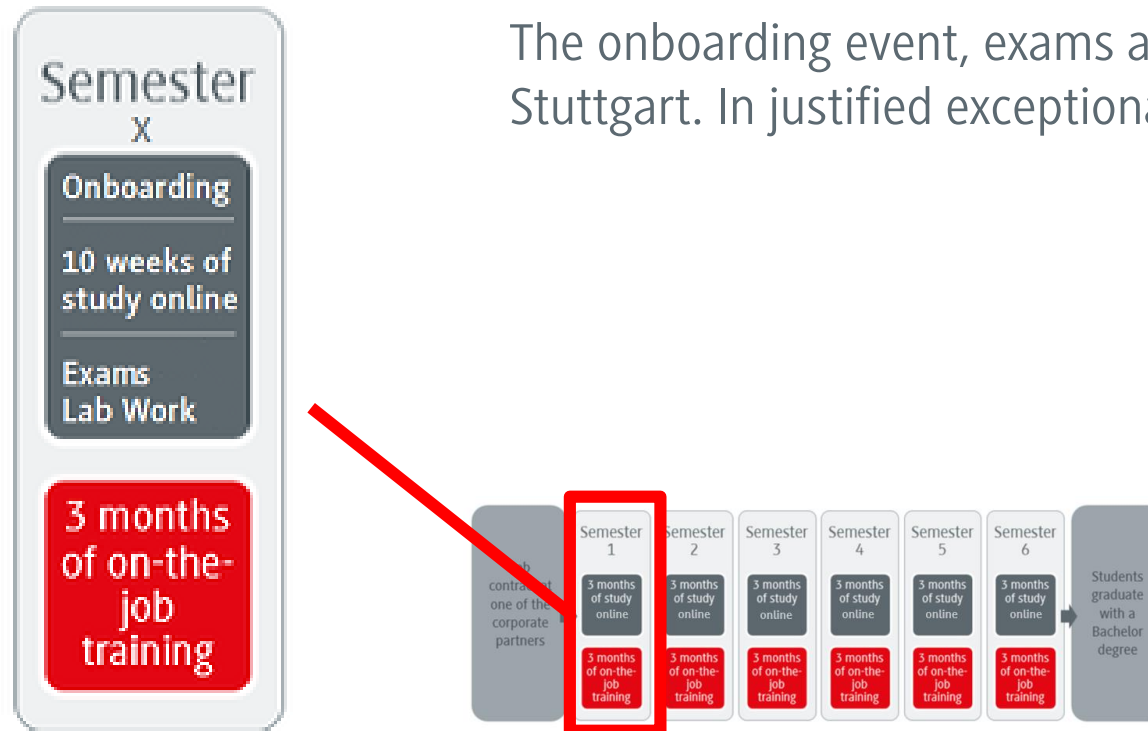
Semester
X

Onboarding

10 weeks of study online

Exams
Lab Work

3 months of on-the-job training

The onboarding event, exams a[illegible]
Stuttgart. In justified exception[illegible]

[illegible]b contra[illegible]t one of the corporate partners

Semester 1
3 months of study online
3 months of on-the-job training

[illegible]emester 2
3 months of study online
3 months of on-the-job training

Semester 3
3 months of study online
3 months of on-the-job training

Semester 4
3 months of study online
3 months of on-the-job training

Semester 5
3 months of study online
3 months of on-the-job training

Semester 6
3 months of study online
3 months of on-the-job training

Students graduate with a Bachelor degree